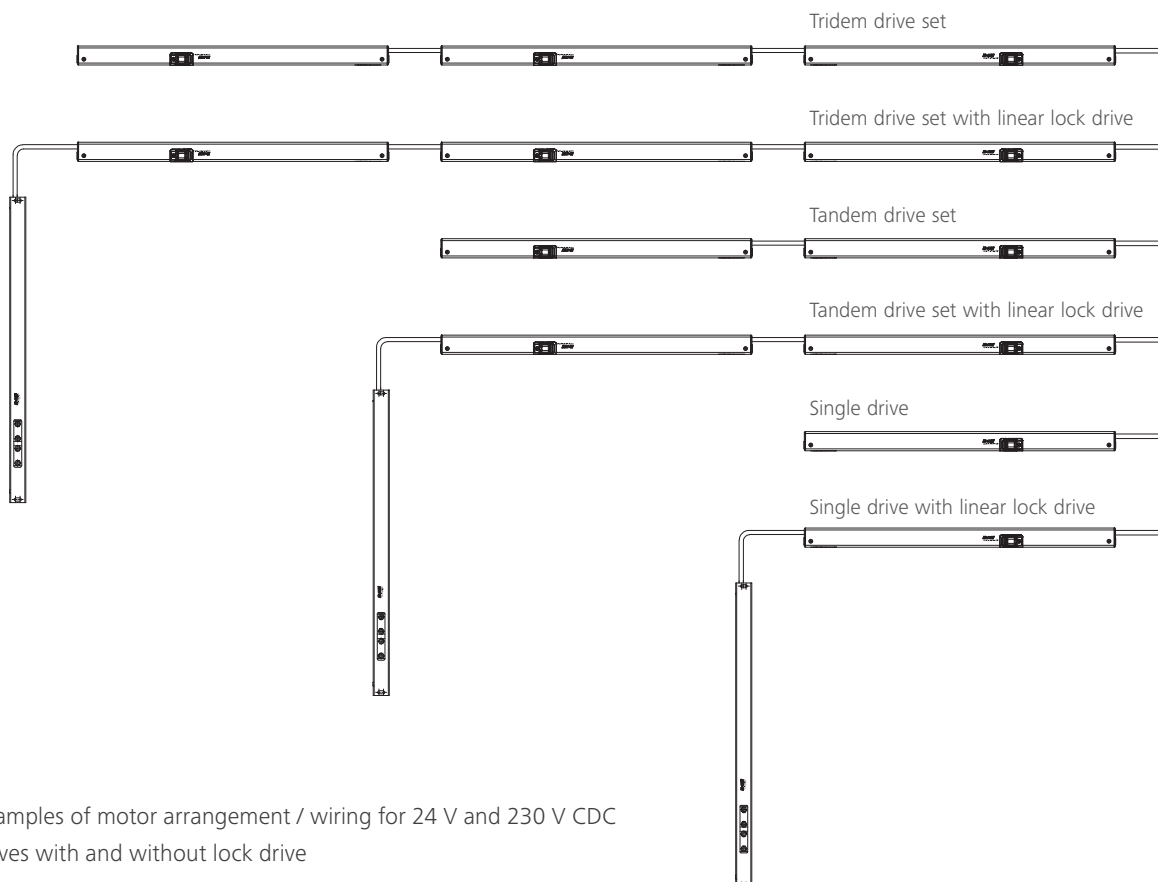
Tridem drive set

Tridem drive set with linear lock drive

Tandem drive set

Tandem drive set with linear lock drive

Single drive

Single drive with linear lock drive

amples of motor arrangement / wiring for 24 V and 230 V CDC
ves with and without lock drive